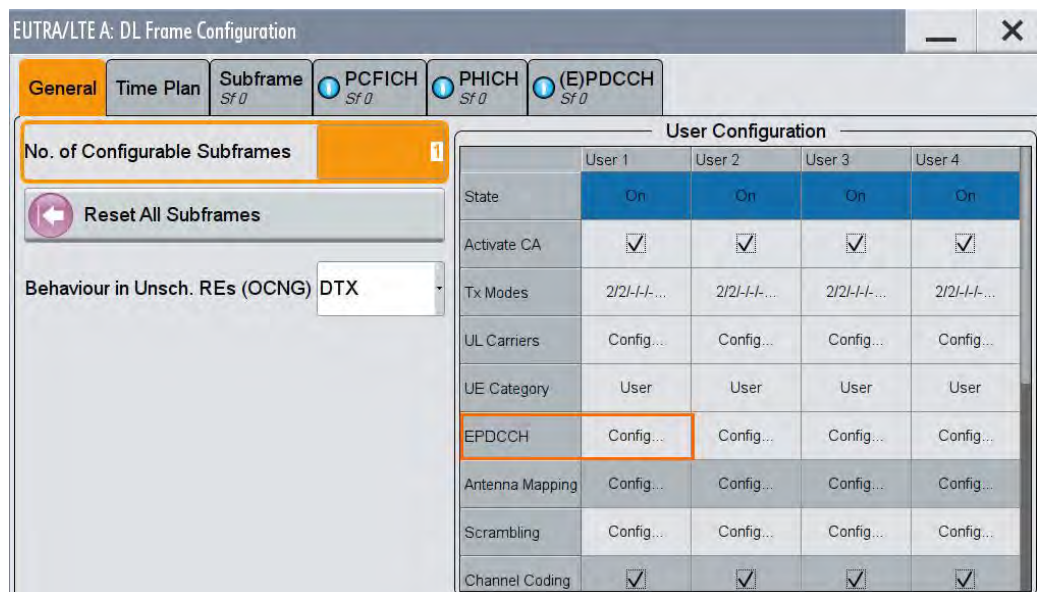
EUTRA/LTE A: DL Frame Configuration

General | Time Plan | Subframe Sf 0 | PCFICH Sf 0 | PHICH Sf 0 | (E)PDCCH Sf 0

No. of Configurable Subframes 1

Reset All Subframes

Behaviour in Unsch. REs (OCNG) DTX

User Configuration

| | User 1 | User 2 | User 3 | User 4 |
|---|---|---|---|---|
| State | On | On | On | On |
| Activate CA | ☑ | ☑ | ☑ | ☑ |
| Tx Modes | 2/2/-/-/-... | 2/2/-/-/-... | 2/2/-/-/-... | 2/2/-/-/-... |
| UL Carriers | Config... | Config... | Config... | Config... |
| UE Category | User | User | User | User |
| EPDCCH | Config... | Config... | Config... | Config... |
| Antenna Mapping | Config... | Config... | Config... | Config... |
| Scrambling | Config... | Config... | Config... | Config... |
| Channel Coding | ☑ | ☑ | ☑ | ☑ |